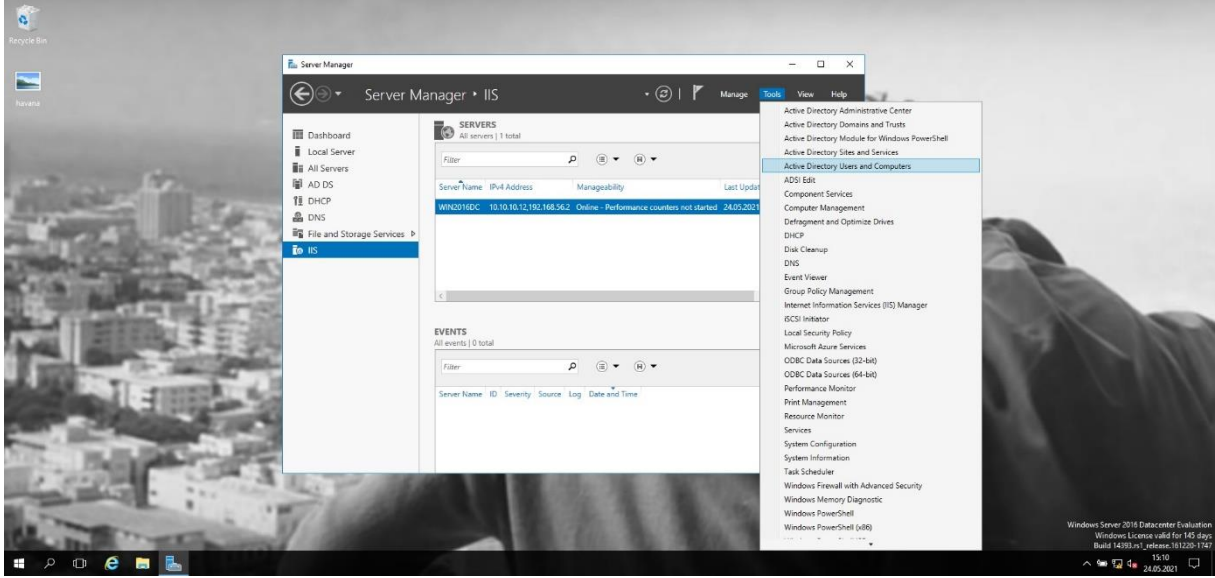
Recycle Bin

havana

Server Manager

Server Manager • IIS

Manage Tools View Help

Dashboard
Local Server
All Servers
AD DS
DHCP
DNS
File and Storage Services
IIS

SERVERS
All servers | 1 total

Filter

| Server Name | IPv4 Address | Manageability | Last Updat |
|---|---|---|---|
| WIN2016DC | 10.10.10.12,192.168.56.2 | Online - Performance counters not started | 24.05.2021 |

EVENTS
All events | 0 total

Filter

Server Name ID Severity Source Log Date and Time

Active Directory Administrative Center
Active Directory Domains and Trusts
Active Directory Module for Windows PowerShell
Active Directory Sites and Services
Active Directory Users and Computers
ADSI Edit
Component Services
Computer Management
Defragment and Optimize Drives
DHCP
Disk Cleanup
DNS
Event Viewer
Group Policy Management
Internet Information Services (IIS) Manager
iSCSI Initiator
Local Security Policy
Microsoft Azure Services
ODBC Data Sources (32-bit)
ODBC Data Sources (64-bit)
Performance Monitor
Print Management
Resource Monitor
Services
System Configuration
System Information
Task Scheduler
Windows Firewall with Advanced Security
Windows Memory Diagnostic
Windows PowerShell
Windows PowerShell (x86)
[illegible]

Windows Server 2016 Datacenter Evaluation
Windows License valid for 145 days
Build 14393.rs1_release.161220-1747

15:10
24.05.2021